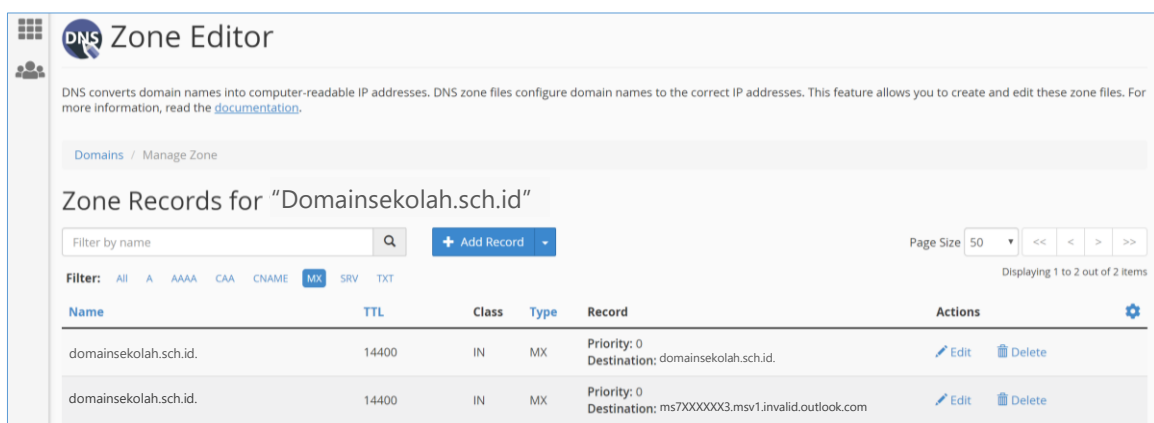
DNS Zone Editor

DNS converts domain names into computer-readable IP addresses. DNS zone files configure domain names to the correct IP addresses. This feature allows you to create and edit these zone files. For more information, read the documentation.

Domains / Manage Zone

Zone Records for "Domainsekolah.sch.id"

Filter by name

+ Add Record

Page Size 50

<< < > >>

Displaying 1 to 2 out of 2 items

Filter: All A AAAA CAA CNAME MX SRV TXT

| Name | TTL | Class | Type | Record | Actions |
|---|---|---|---|---|---|
| domainsekolah.sch.id. | 14400 | IN | MX | Priority: 0 Destination: domainsekolah.sch.id. | Edit Delete |
| domainsekolah.sch.id. | 14400 | IN | MX | Priority: 0 Destination: ms7XXXXXX3.msv1.invalid.outlook.com | Edit Delete |